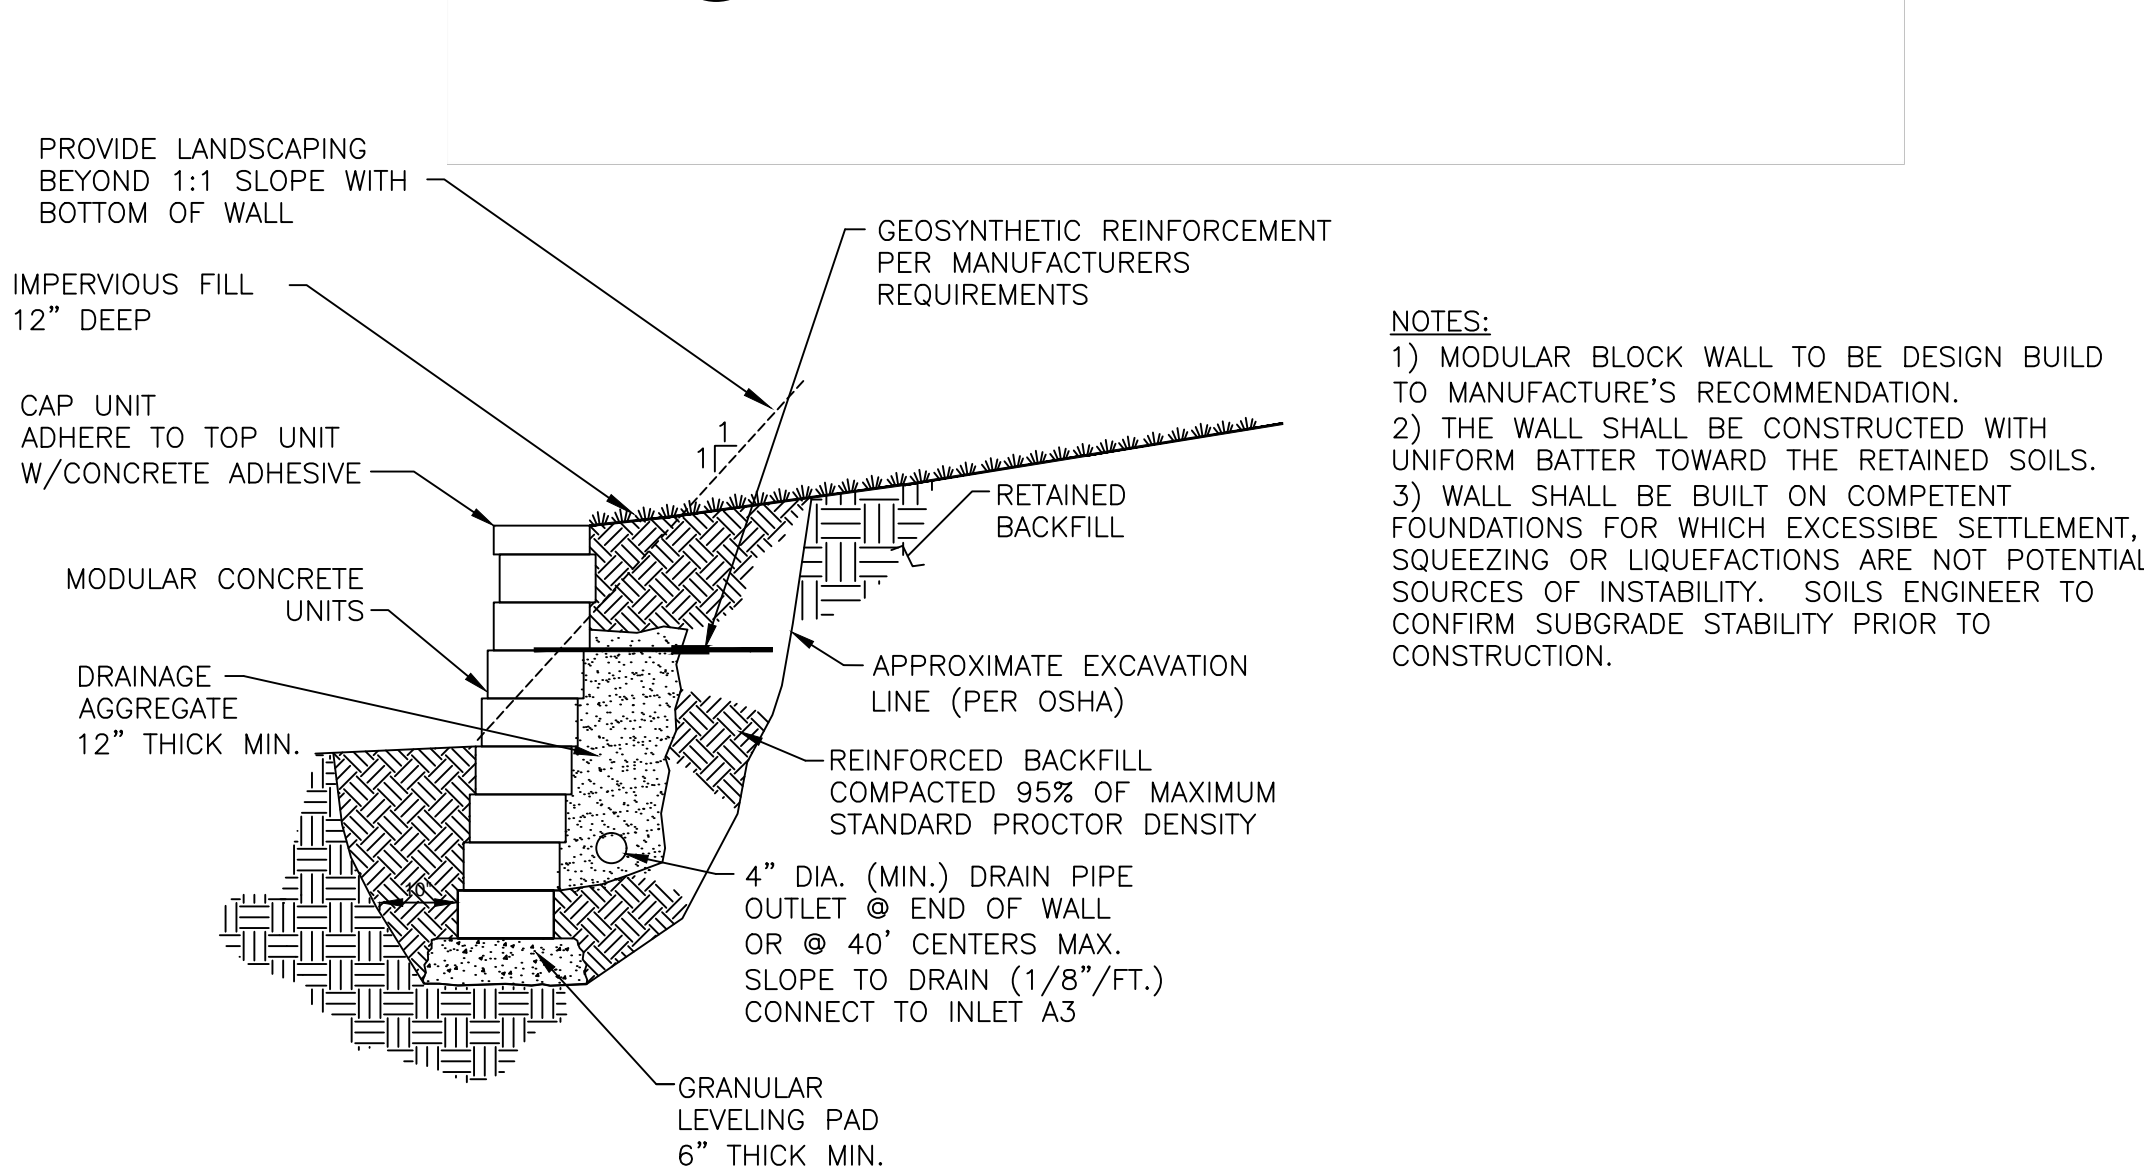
PROVIDE LANDSCAPING BEYOND 1:1 SLOPE WITH BOTTOM OF WALL

IMPERVIOUS FILL 12" DEEP

CAP UNIT ADHERE TO TOP UNIT W/CONCRETE ADHESIVE

MODULAR CONCRETE UNITS

DRAINAGE AGGREGATE 12" THICK MIN.

GEOSYNTHETIC REINFORCEMENT PER MANUFACTURERS REQUIREMENTS

1

1

RETAINED BACKFILL

APPROXIMATE EXCAVATION LINE (PER OSHA)

REINFORCED BACKFILL COMPACTED 95% OF MAXIMUM STANDARD PROCTOR DENSITY

10"

4" DIA. (MIN.) DRAIN PIPE OUTLET @ END OF WALL OR @ 40' CENTERS MAX. SLOPE TO DRAIN (1/8"/FT.) CONNECT TO INLET A3

GRANULAR LEVELING PAD 6" THICK MIN.

NOTES:
1) MODULAR BLOCK WALL TO BE DESIGN BUILD TO MANUFACTURE'S RECOMMENDATION.
2) THE WALL SHALL BE CONSTRUCTED WITH UNIFORM BATTER TOWARD THE RETAINED SOILS.
3) WALL SHALL BE BUILT ON COMPETENT FOUNDATIONS FOR WHICH EXCESSIBE SETTLEMENT, SQUEEZING OR LIQUEFACTIONS ARE NOT POTENTIAL SOURCES OF INSTABILITY. SOILS ENGINEER TO CONFIRM SUBGRADE STABILITY PRIOR TO CONSTRUCTION.